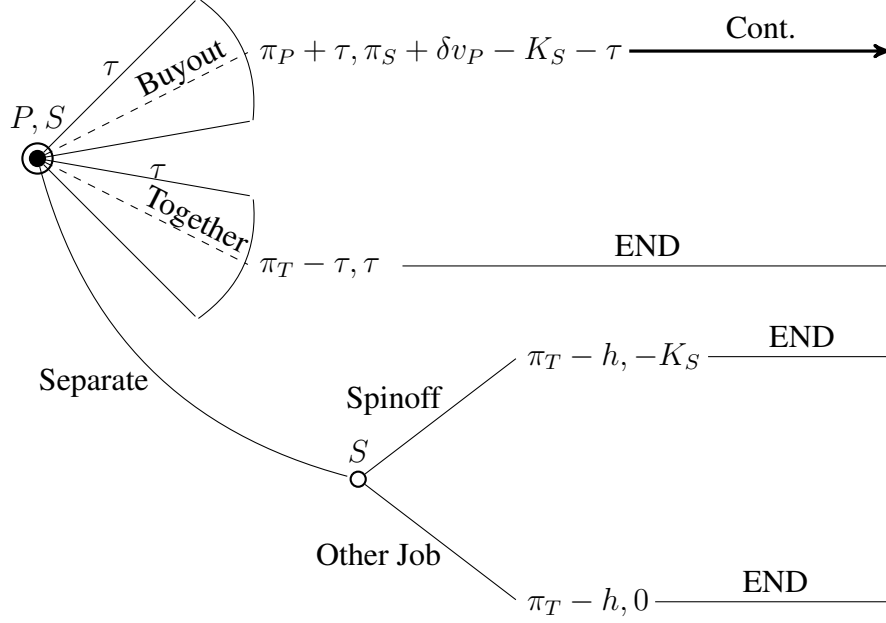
$\tau$

Buyout

$\pi_P + \tau, \pi_S + \delta v_P - K_S - \tau$

Cont.

$P, S$

$\tau$

Together

$\pi_T - \tau, \tau$

END

$\pi_T - h, -K_S$

END

Separate

Spinoff

$S$

Other Job

$\pi_T - h, 0$

END